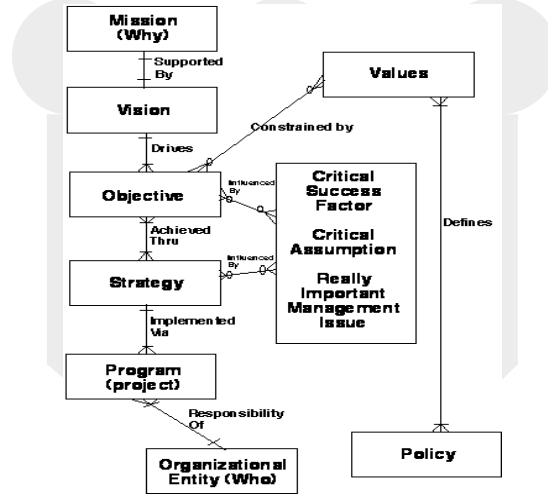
Mission (Why)

Supported By

Vision

Values

Constrained by

Drives

Objective

Influenced By

Critical Success Factor

Critical Assumption

Really Important Management Issue

Achieved Thru

Influenced By

Strategy

Defines

Implemented Via

Program (project)

Responsibility Of

Organizational Entity (Who)

Policy